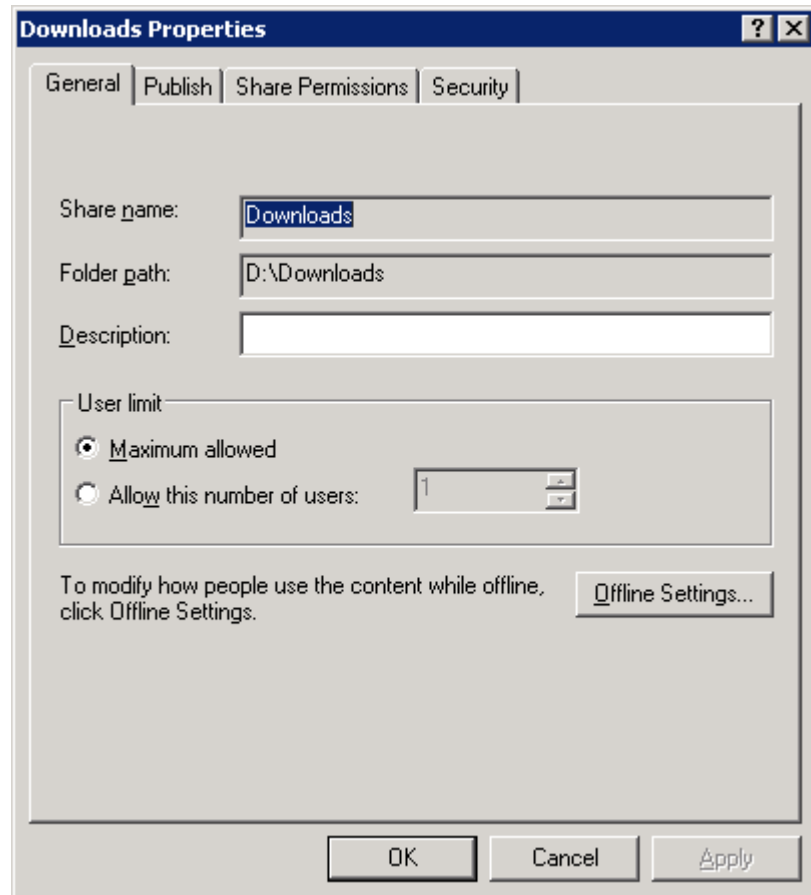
Downloads Properties

?
X

General
Publish
Share Permissions
Security

Share name: Downloads

Folder path: D:\Downloads

Description:

User limit

Maximum allowed

Allow this number of users: 1

To modify how people use the content while offline, click Offline Settings.

Offline Settings...

OK
Cancel
Apply